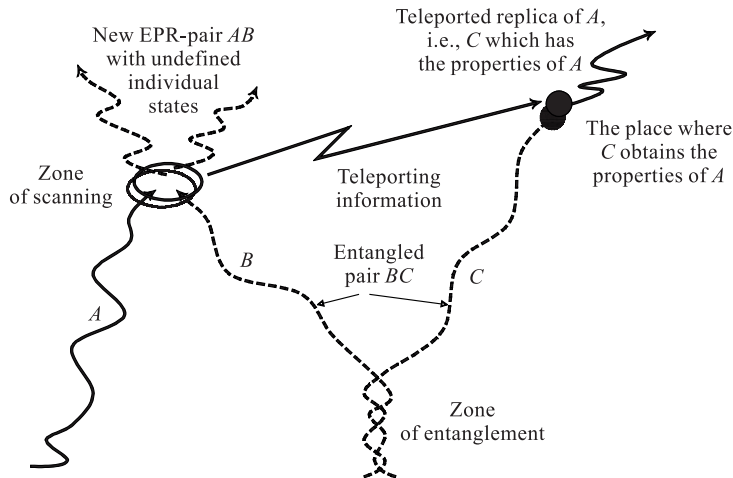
New EPR-pair *AB* with undefined individual states

Teleported replica of *A*, i.e., *C* which has the properties of *A*

The place where *C* obtains the properties of *A*

Zone of scanning

Teleporting information

*B*

Entangled pair *BC*

*C*

*A*

Zone of entanglement